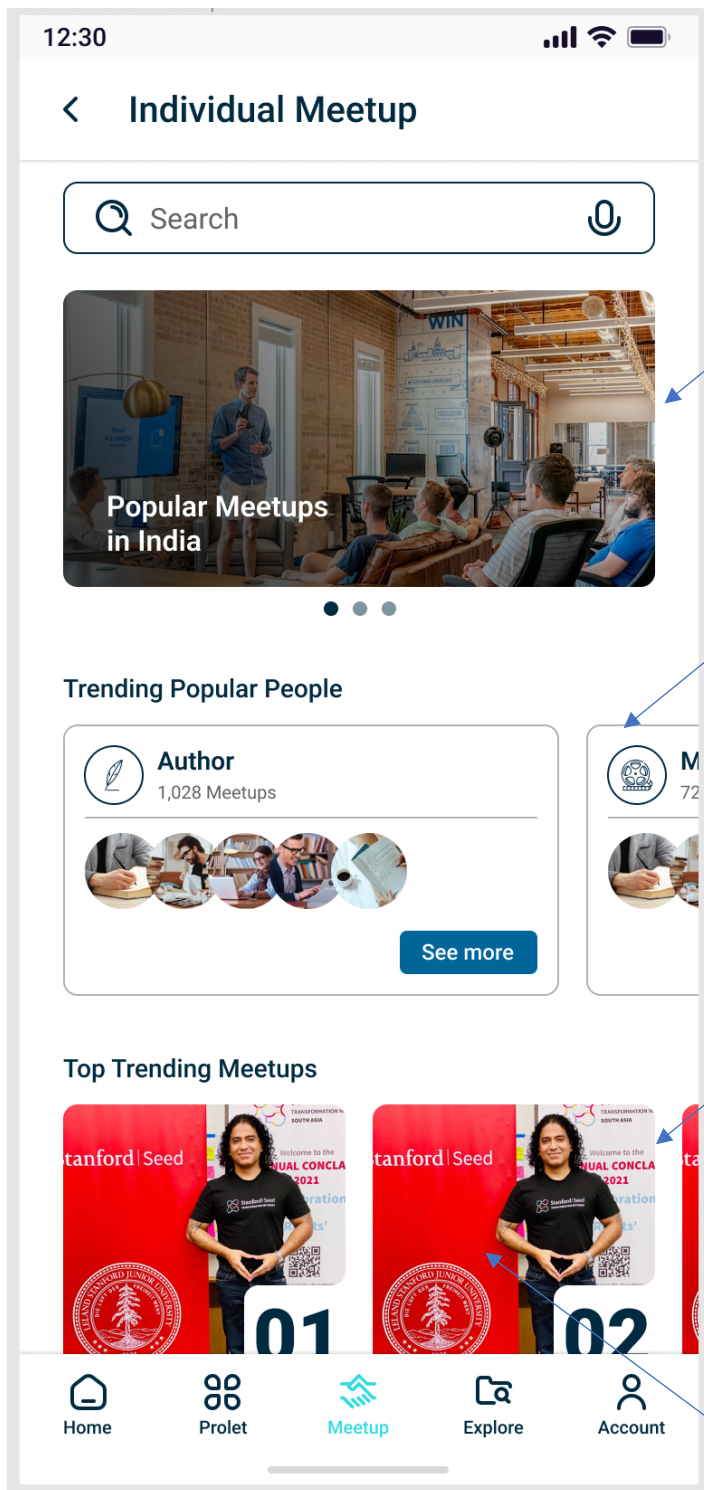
12:30

Individual Meetup

Search

Popular Meetups in India

Trending Popular People

Author
1,028 Meetups

See more

M
72

Top Trending Meetups

tanford | Seed
TRANSFORMATION SOUTH ASIA
Welcome to the
NUAL CONCLA
2021

01

tanford | Seed
TRANSFORMATION SOUTH ASIA
Welcome to the
NUAL CONCLA
2021

02

Home
Prolet
Meetup
Explore
Account